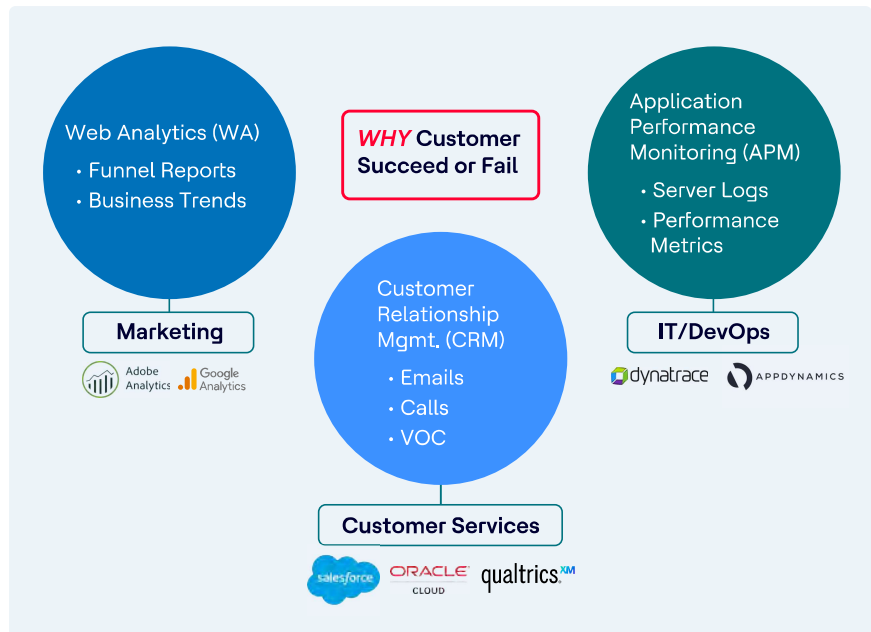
Web Analytics (WA)
• Funnel Reports
• Business Trends

WHY Customer Succeed or Fail

Application Performance Monitoring (APM)
• Server Logs
• Performance Metrics

Marketing

Adobe Analytics

Google Analytics

Customer Relationship Mgmt. (CRM)
• Emails
• Calls
• VOC

IT/DevOps

dynatrace

APPDYNAMICS

Customer Services

salesforce

ORACLE CLOUD

qualtrics XM